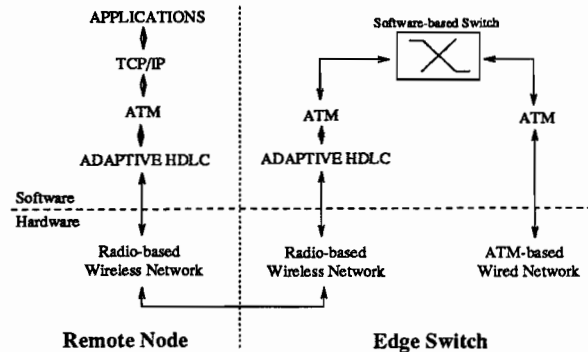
APPLICATIONS

TCP/IP

ATM

ADAPTIVE HDLC

Software

Hardware

Radio-based Wireless Network

Remote Node

Software-based Switch

ATM

ADAPTIVE HDLC

Radio-based Wireless Network

ATM

ATM-based Wired Network

Edge Switch